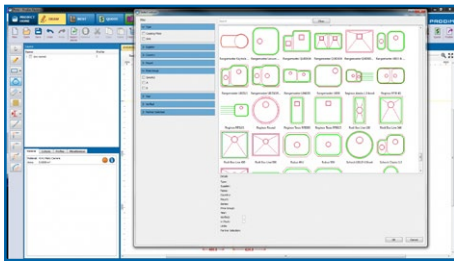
PROJECT HOME
DESIGN
NEST
QUOTE
PRODI
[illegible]
Rangemaster Synora
Rangemaster Lancaster
Rangemaster 1.0 BOWL
Rangemaster 1.5 BOWL
Rangemaster 2.0 BOWL
Rangemaster 1.5 BOWL
Rangemaster BOWL
Rangemaster BOWL
Rangemaster BOWL
Rangemaster BOWL
Rangemaster Classic
Rangemaster BOWL
Reginox BOWL
Reginox Round
Reginox BOWL
Reginox Round
Reginox BOWL
Roll Box Line
Roll Box Line
Roll Box Line
Roll Box Line
Roll Box Line
Roll Box Line
Roll Box Line
Roll Box Line
Roll Box Line
Schock
Schock
OK
Cancel